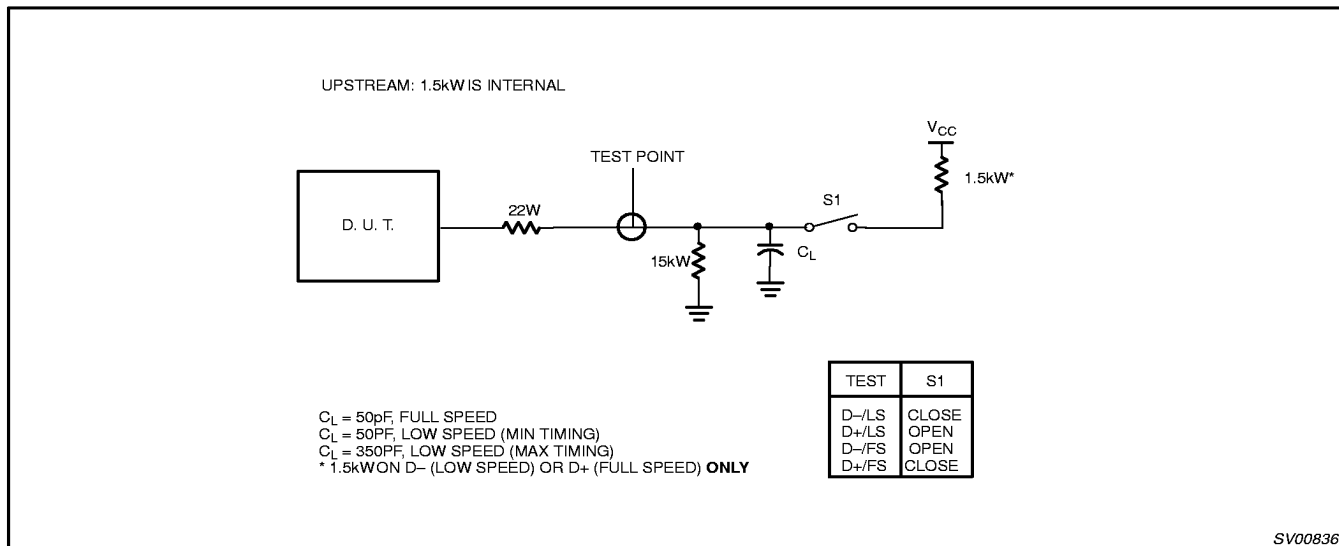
UPSTREAM: 1.5kW IS INTERNAL

TEST POINT

$V_{CC}$

1.5kW*

S1

D. U. T.

22W

15kW

$C_L$

| TEST | S1 |
|---|---|
| D–/LS<br>D+/LS<br>D–/FS<br>D+/FS | CLOSE<br>OPEN<br>OPEN<br>CLOSE |

$C_L$ = 50pF, FULL SPEED
$C_L$ = 50PF, LOW SPEED (MIN TIMING)
$C_L$ = 350PF, LOW SPEED (MAX TIMING)
* 1.5kW ON D– (LOW SPEED) OR D+ (FULL SPEED) **ONLY**

SV00836